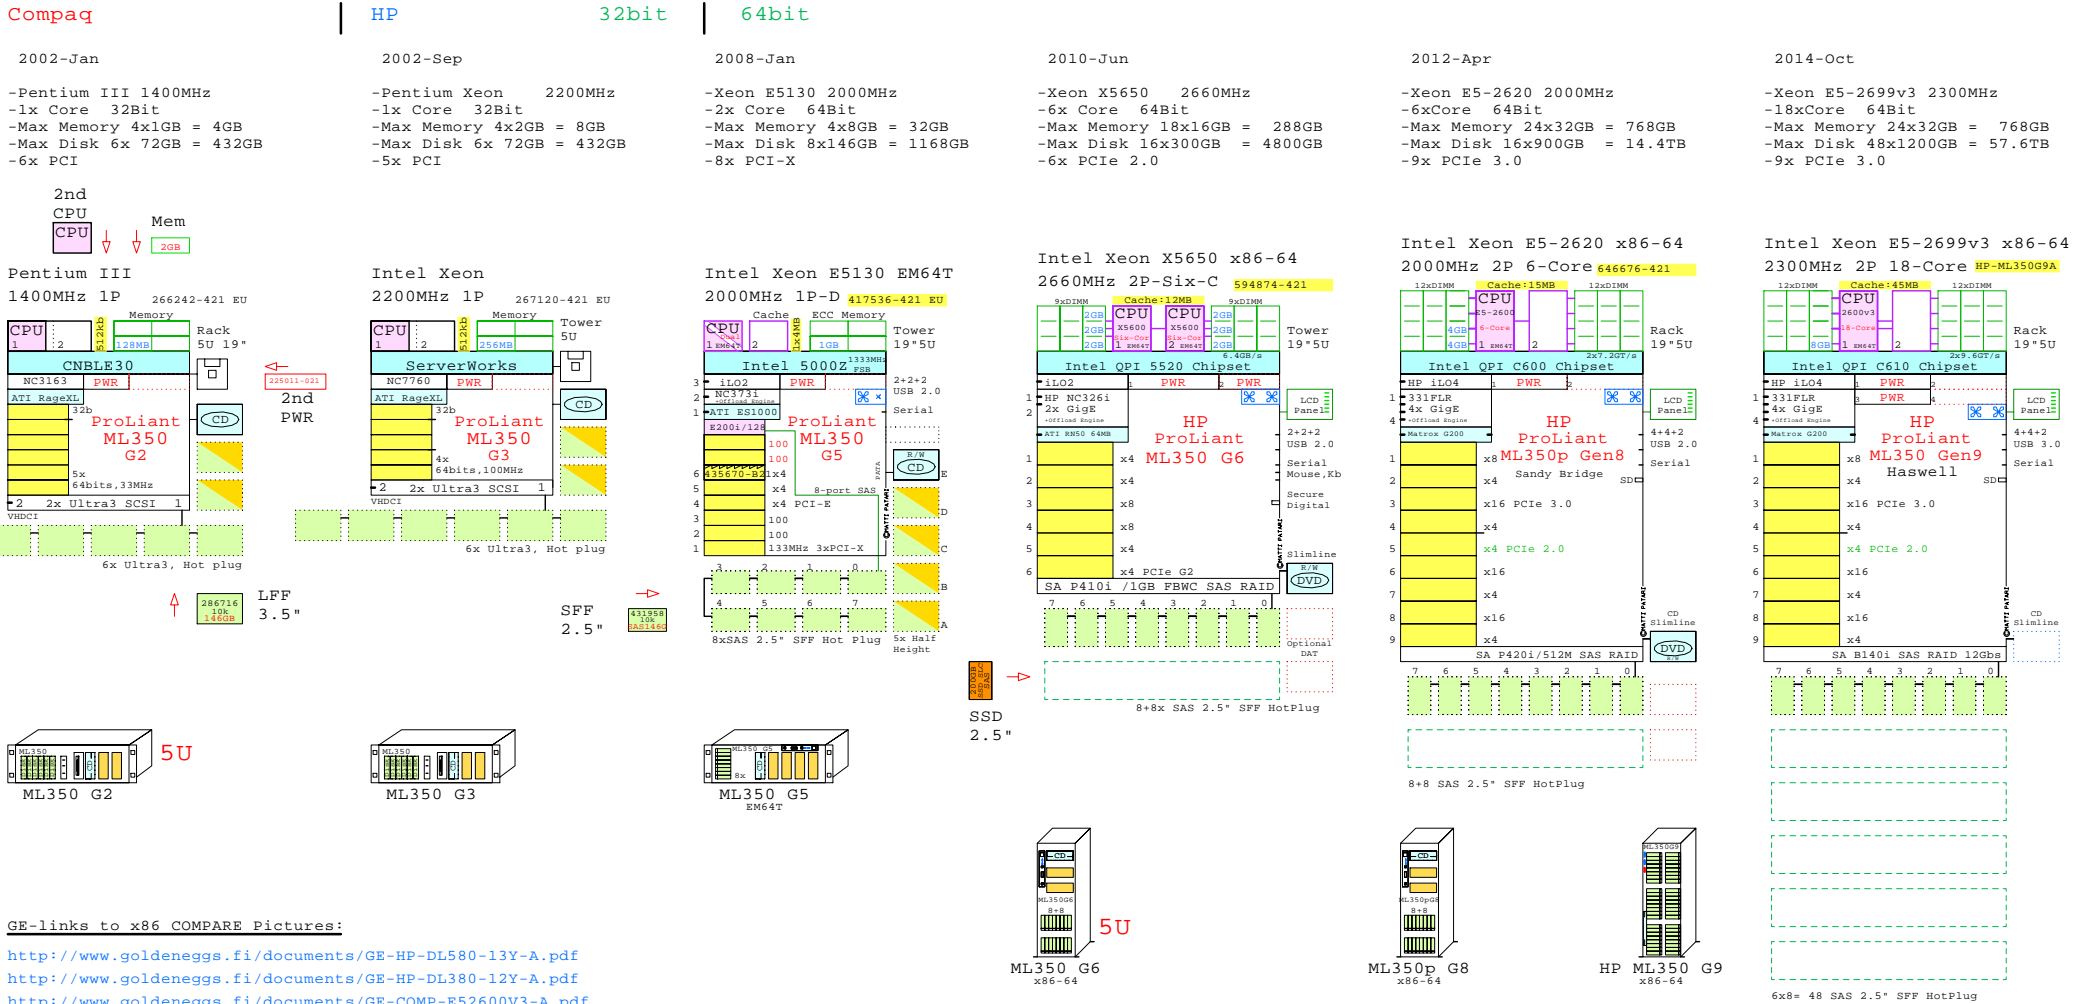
Compaq HP 32bit 64bit

2002-Jan

-Pentium III 1400MHz
-1x Core 32Bit
-Max Memory 4x1GB = 4GB
-Max Disk 6x 72GB = 432GB
-6x PCI

2nd CPU
CPU
Mem
2GB

Pentium III
1400MHz 1P 266242-421 EU

CPU 1 2 512kb Memory 128MB Rack 5U 19"
CNBLE30
NC3163 PWR
ATI RageXL 32b
ProLiant ML350 G2
5x 64bits,33MHz
2 2x Ultra3 SCSI 1
VHDCI
CD
225011-021
2nd PWR
6x Ultra3, Hot plug
286716 10k 146GB
LFF 3.5"

2002-Sep

-Pentium Xeon 2200MHz
-1x Core 32Bit
-Max Memory 4x2GB = 8GB
-Max Disk 6x 72GB = 432GB
-5x PCI

Intel Xeon
2200MHz 1P 267120-421 EU

CPU 1 2 512kb Memory 256MB Tower 5U
ServerWorks
NC7760 PWR
ATI RageXL 32b
ProLiant ML350 G3
4x 64bits,100MHz
2 2x Ultra3 SCSI 1
VHDCI
CD
6x Ultra3, Hot plug
SFF 2.5"
431958 10k SAS146G

2008-Jan

-Xeon E5130 2000MHz
-2x Core 64Bit
-Max Memory 4x8GB = 32GB
-Max Disk 8x146GB = 1168GB
-8x PCI-X

Intel Xeon E5130 EM64T
2000MHz 1P-D 417536-421 EU

CPU 1 EM64T 2 Cache 1x4MB ECC Memory 1GB Tower 19"5U
Intel 5000Z 1333MHz FSB
iLO2 PWR
NC3731
ATI ES1000
E200i/128
ProLiant ML350 G5
2+2+2 USB 2.0
Serial
100 100 x4 x4 PCI-E x4 100 100 133MHz 3xPCI-X
435670-B21
8-port SAS
R/W CD
E D C B A
3 2 1 0
4 5 6 7
8xSAS 2.5" SFF Hot Plug
5x Half Height
SATA

2010-Jun

-Xeon X5650 2660MHz
-6x Core 64Bit
-Max Memory 18x16GB = 288GB
-Max Disk 16x300GB = 4800GB
-6x PCIe 2.0

Intel Xeon X5650 x86-64
2660MHz 2P-Six-C 594874-421

9xDIMM Cache:12MB 9xDIMM
2GB 2GB 2GB CPU X5600 Six-Cor 1 EM64T CPU X5600 Six-Cor 2 EM64T 2GB 2GB 2GB
Tower 19"5U
6.4GB/s
Intel QPI 5520 Chipset
iLO2 PWR PWR
HP NC326i 2x GigE
ATI RN50 64MB
LCD Panel
HP ProLiant ML350 G6
2+2+2 USB 2.0
Serial Mouse,Kb
Secure Digital
x4 x4 x8 x8 x4 x4 PCIe G2
Slimline R/W DVD
SA P410i /1GB FBWC SAS RAID
7 6 5 4 3 2 1 0
Optional DAT
200GB SSD SAS
SSD 2.5"
8+8x SAS 2.5" SFF HotPlug

2012-Apr

-Xeon E5-2620 2000MHz
-6xCore 64Bit
-Max Memory 24x32GB = 768GB
-Max Disk 16x900GB = 14.4TB
-9x PCIe 3.0

Intel Xeon E5-2620 x86-64
2000MHz 2P 6-Core 646676-421

12xDIMM Cache:15MB 12xDIMM
4GB 4GB CPU E5-2600 6-Core 1 EM64T 2
Rack 19"5U
2x7.2GT/s
Intel QPI C600 Chipset
HP iLO4 PWR
331FLR 4x GigE
Matrox G200
LCD Panel
HP ProLiant ML350p Gen8
Sandy Bridge
4+4+2 USB 2.0
Serial
SD
x8 x4 x16 PCIe 3.0 x4 x4 PCIe 2.0 x16 x4 x16 x4
CD Slimline DVD
SA P420i/512M SAS RAID
7 6 5 4 3 2 1 0
8+8 SAS 2.5" SFF HotPlug

2014-Oct

-Xeon E5-2699v3 2300MHz
-18xCore 64Bit
-Max Memory 24x32GB = 768GB
-Max Disk 48x1200GB = 57.6TB
-9x PCIe 3.0

Intel Xeon E5-2699v3 x86-64
2300MHz 2P 18-Core HP-ML350G9A

12xDIMM Cache:45MB 12xDIMM
8GB CPU 2600v3 18-Core 1 EM64T 2
Rack 19"5U
2x9.6GT/s
Intel QPI C610 Chipset
HP iLO4 PWR PWR
331FLR 4x GigE
Matrox G200
LCD Panel
HP ProLiant ML350 Gen9 Haswell
4+4+2 USB 3.0
Serial
SD
x8 x4 x16 PCIe 3.0 x4 x4 PCIe 2.0 x16 x4 x16 x4
CD Slimline
SA B140i SAS RAID 12Gbs
7 6 5 4 3 2 1 0
6x8= 48 SAS 2.5" SFF HotPlug

5U
ML350 G2
ML350 G3
ML350 G5 EM64T
5U
ML350 G6 x86-64
ML350p G8 x86-64
HP ML350 G9 x86-64

GE-links to x86 COMPARE Pictures:

http://www.goldeneggs.fi/documents/GE-HP-DL580-13Y-A.pdf
http://www.goldeneggs.fi/documents/GE-HP-DL380-12Y-A.pdf
http://www.goldeneggs.fi/documents/GE-COMP-E52600V3-A.pdf